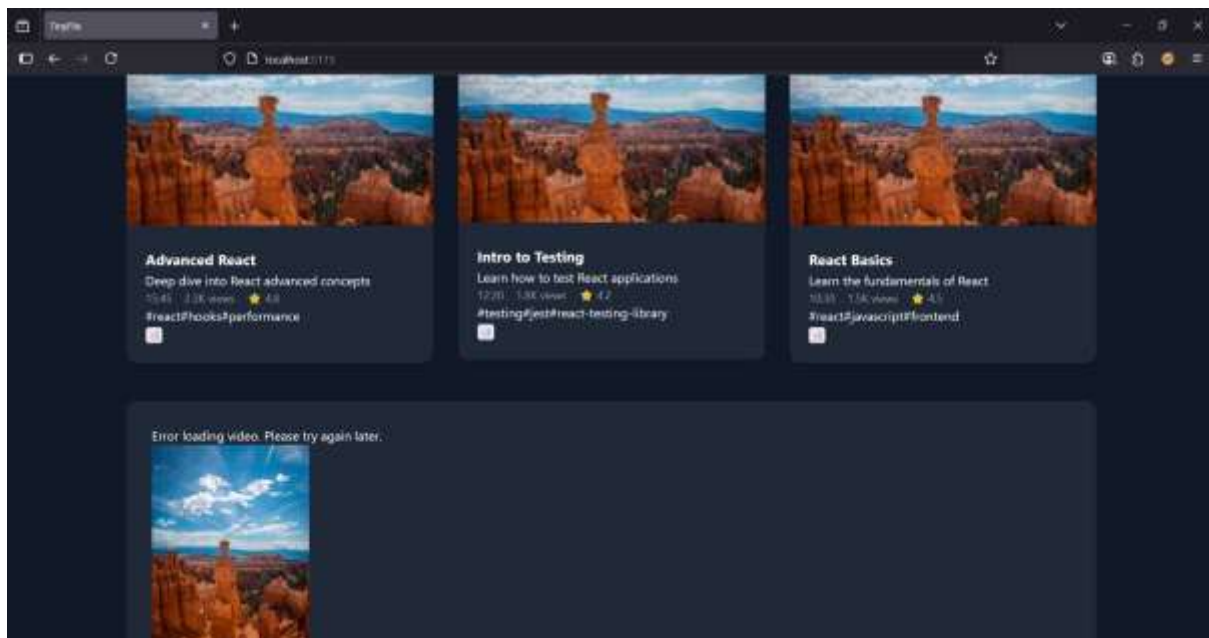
TestFile

localhost:5173

Advanced React
Deep dive into React advanced concepts
15:45 · 2.3K views ★ 4.8
#react#hooks#performance

Intro to Testing
Learn how to test React applications
12:20 · 1.8K views ★ 4.2
#testing#jest#react-testing-library

React Basics
Learn the fundamentals of React
10:30 · 1.5K views ★ 4.5
#react#javascript#frontend

Error loading video. Please try again later.